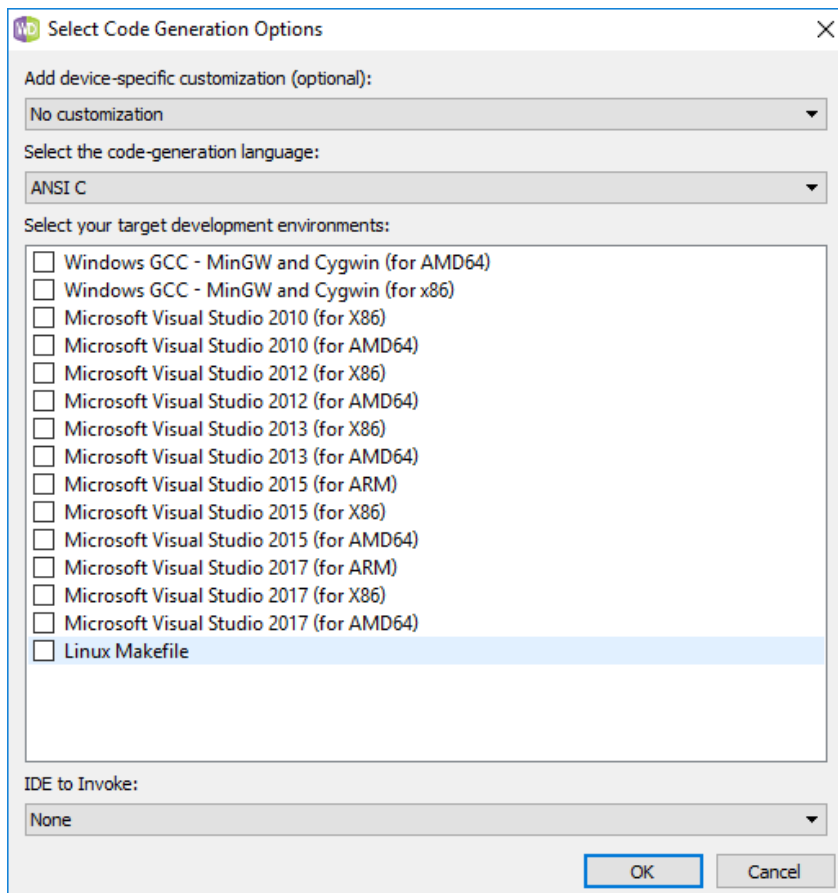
WD Select Code Generation Options

Add device-specific customization (optional):

No customization

Select the code-generation language:

ANSI C

Select your target development environments:

Windows GCC - MinGW and Cygwin (for AMD64)
Windows GCC - MinGW and Cygwin (for x86)
Microsoft Visual Studio 2010 (for X86)
Microsoft Visual Studio 2010 (for AMD64)
Microsoft Visual Studio 2012 (for X86)
Microsoft Visual Studio 2012 (for AMD64)
Microsoft Visual Studio 2013 (for X86)
Microsoft Visual Studio 2013 (for AMD64)
Microsoft Visual Studio 2015 (for ARM)
Microsoft Visual Studio 2015 (for X86)
Microsoft Visual Studio 2015 (for AMD64)
Microsoft Visual Studio 2017 (for ARM)
Microsoft Visual Studio 2017 (for X86)
Microsoft Visual Studio 2017 (for AMD64)
Linux Makefile

IDE to Invoke:

None

OK Cancel